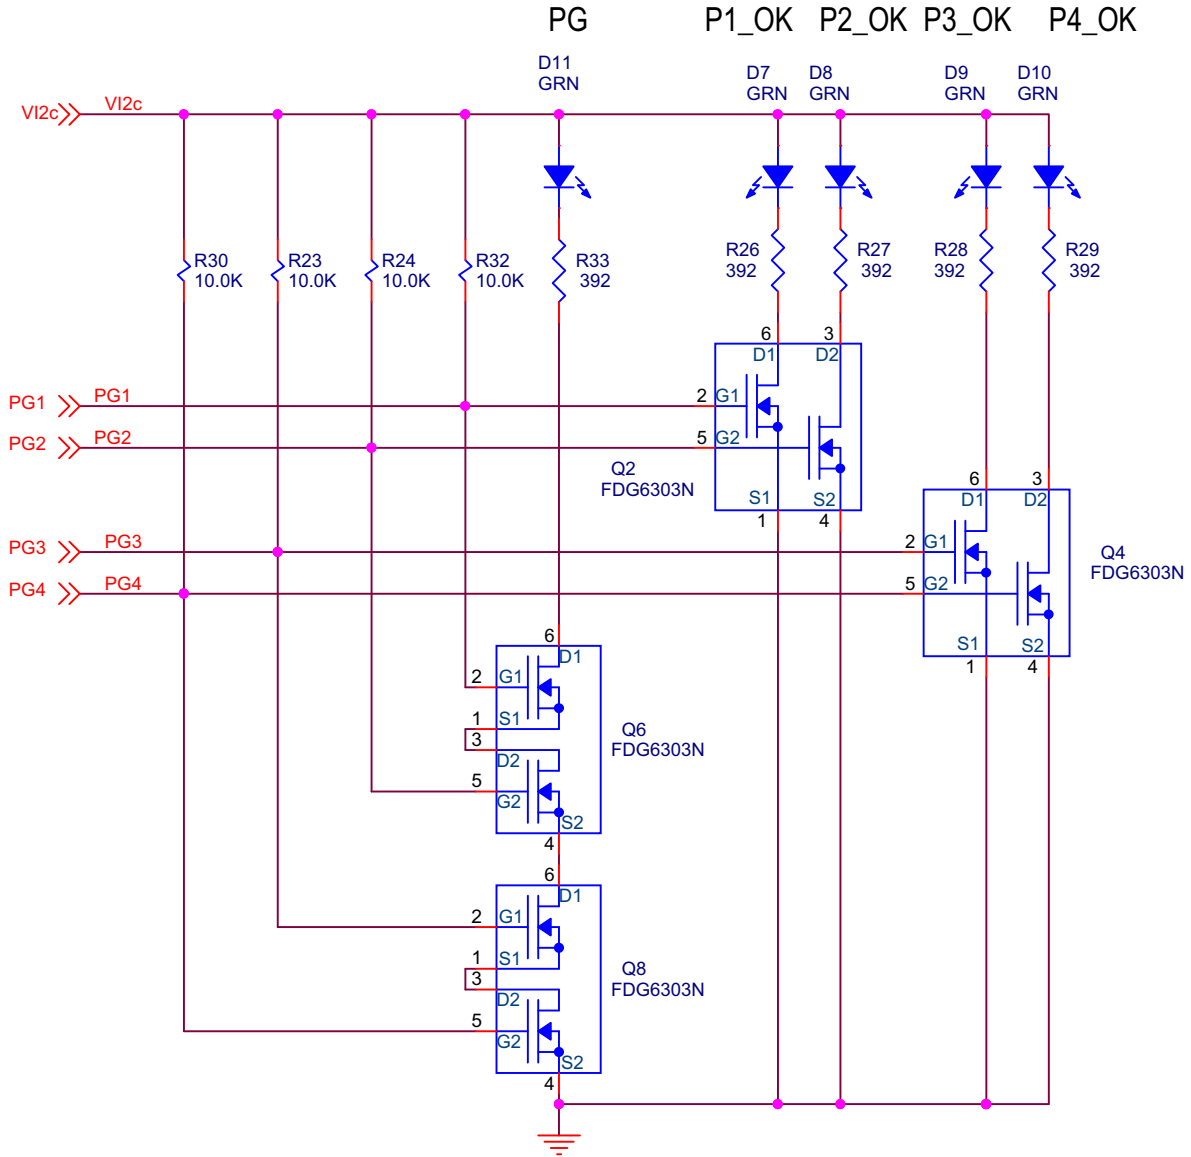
PG P1_OK P2_OK P3_OK P4_OK

D11 GRN
D7 GRN
D8 GRN
D9 GRN
D10 GRN

VI2c
VI2c

R30 10.0K
R23 10.0K
R24 10.0K
R32 10.0K
R33 392
R26 392
R27 392
R28 392
R29 392

6 3
D1 D2
2 G1
5 G2
Q2 FDG6303N
S1 S2
1 4

PG1 PG1
PG2 PG2
PG3 PG3
PG4 PG4

6 3
D1 D2
2 G1
5 G2
Q4 FDG6303N
S1 S2
1 4

6
D1
2 G1
1 S1
3
D2
5 G2
S2
4
Q6 FDG6303N

6
D1
2 G1
1 S1
3
D2
5 G2
S2
4
Q8 FDG6303N